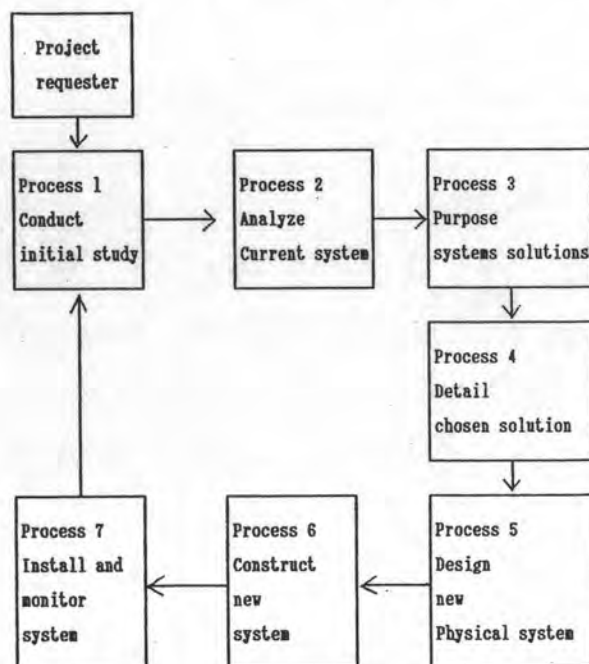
Project requester

Process 1
Conduct initial study

Process 2
Analyze Current system

Process 3
Purpose systems solutions

Process 4
Detail chosen solution

Process 5
Design new Physical system

Process 6
Construct new system

Process 7
Install and monitor system